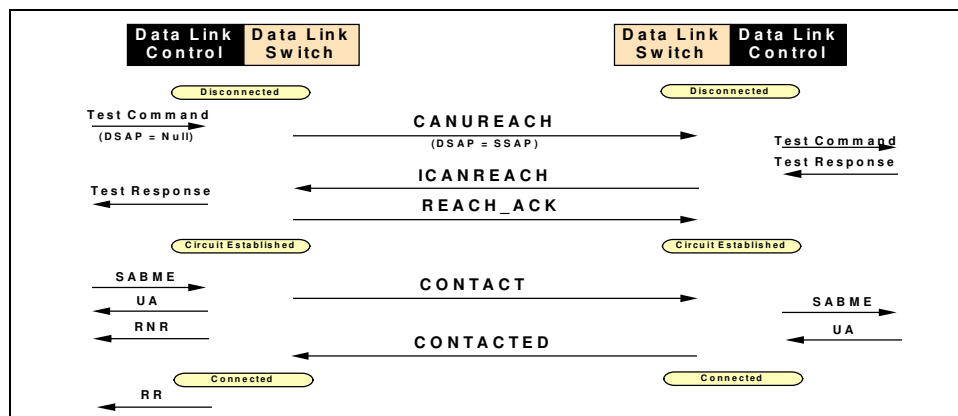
Data Link Control
Data Link Switch

Data Link Switch
Data Link Control

Disconnected

Disconnected

Test Command
(DSAP = Null)

CANUREACH
(DSAP = SSAP)

Test Command
Test Response

ICANREACH

Test Response

REACH_ACK

Circuit Established

Circuit Established

SABME
UA
RNR

CONTACT

SABME
UA

CONTACTED

Connected

Connected

RR